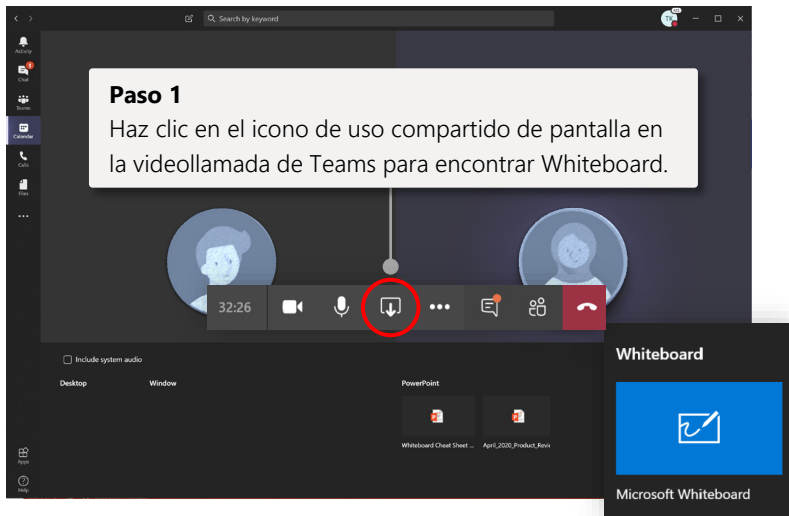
Search by keyword

Activity
Chat
Teams
Calendar
Calls
Files
...

Paso 1
Haz clic en el icono de uso compartido de pantalla en la videollamada de Teams para encontrar Whiteboard.

32:26

Include system audio

Desktop
Window
PowerPoint

Whiteboard Cheat Sheet ...
April_2020_Product_Revi

Apps
Help

Whiteboard

Microsoft Whiteboard